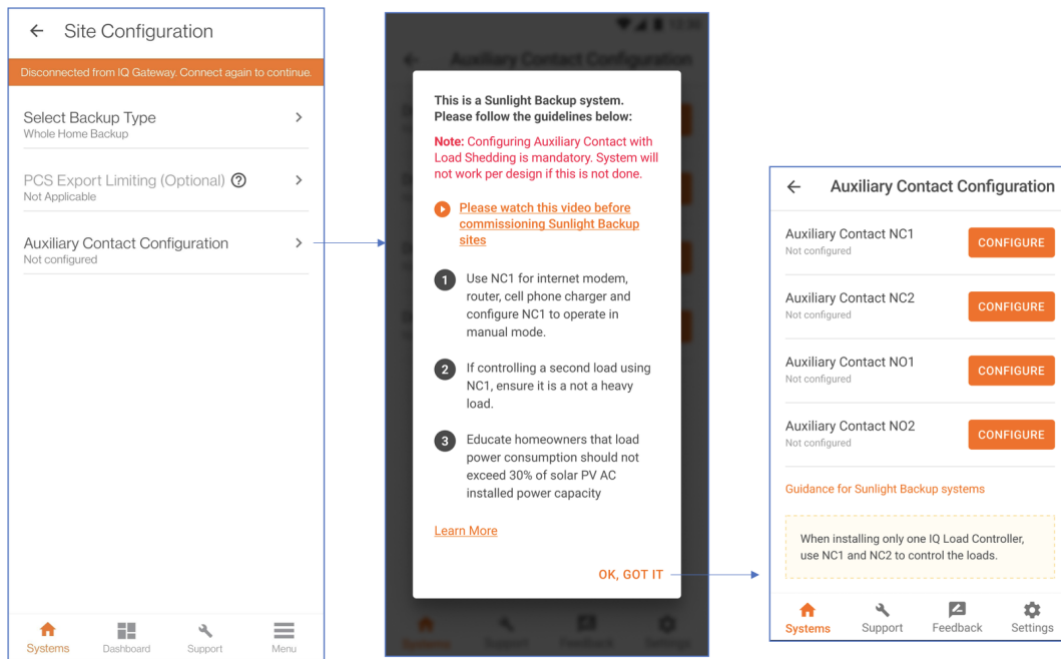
← Site Configuration

Disconnected from IQ Gateway. Connect again to continue.

Select Backup Type
Whole Home Backup

PCS Export Limiting (Optional)
Not Applicable

Auxiliary Contact Configuration
Not configured

Systems Dashboard Support Menu

This is a Sunlight Backup system. Please follow the guidelines below:

Note: Configuring Auxiliary Contact with Load Shedding is mandatory. System will not work per design if this is not done.

Please watch this video before commissioning Sunlight Backup sites

1 Use NC1 for internet modem, router, cell phone charger and configure NC1 to operate in manual mode.

2 If controlling a second load using NC1, ensure it is a not a heavy load.

3 Educate homeowners that load power consumption should not exceed 30% of solar PV AC installed power capacity

Learn More

OK, GOT IT

← Auxiliary Contact Configuration

Auxiliary Contact NC1
Not configured
CONFIGURE

Auxiliary Contact NC2
Not configured
CONFIGURE

Auxiliary Contact NO1
Not configured
CONFIGURE

Auxiliary Contact NO2
Not configured
CONFIGURE

Guidance for Sunlight Backup systems

When installing only one IQ Load Controller, use NC1 and NC2 to control the loads.

Systems Support Feedback Settings